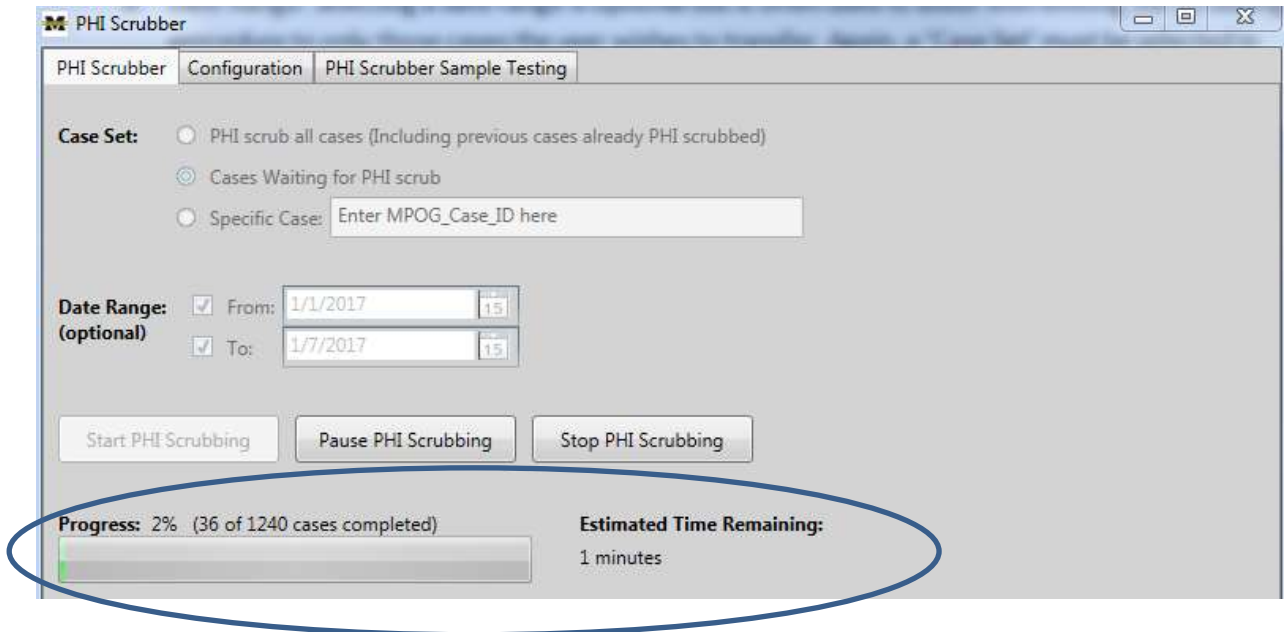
PHI Scrubber

PHI Scrubber | Configuration | PHI Scrubber Sample Testing

Case Set:
PHI scrub all cases (Including previous cases already PHI scrubbed)
Cases Waiting for PHI scrub
Specific Case: Enter MPOG_Case_ID here

Date Range: (optional)
From: 1/1/2017 15
To: 1/7/2017 15

Start PHI Scrubbing
Pause PHI Scrubbing
Stop PHI Scrubbing

Progress: 2% (36 of 1240 cases completed)

Estimated Time Remaining:
1 minutes